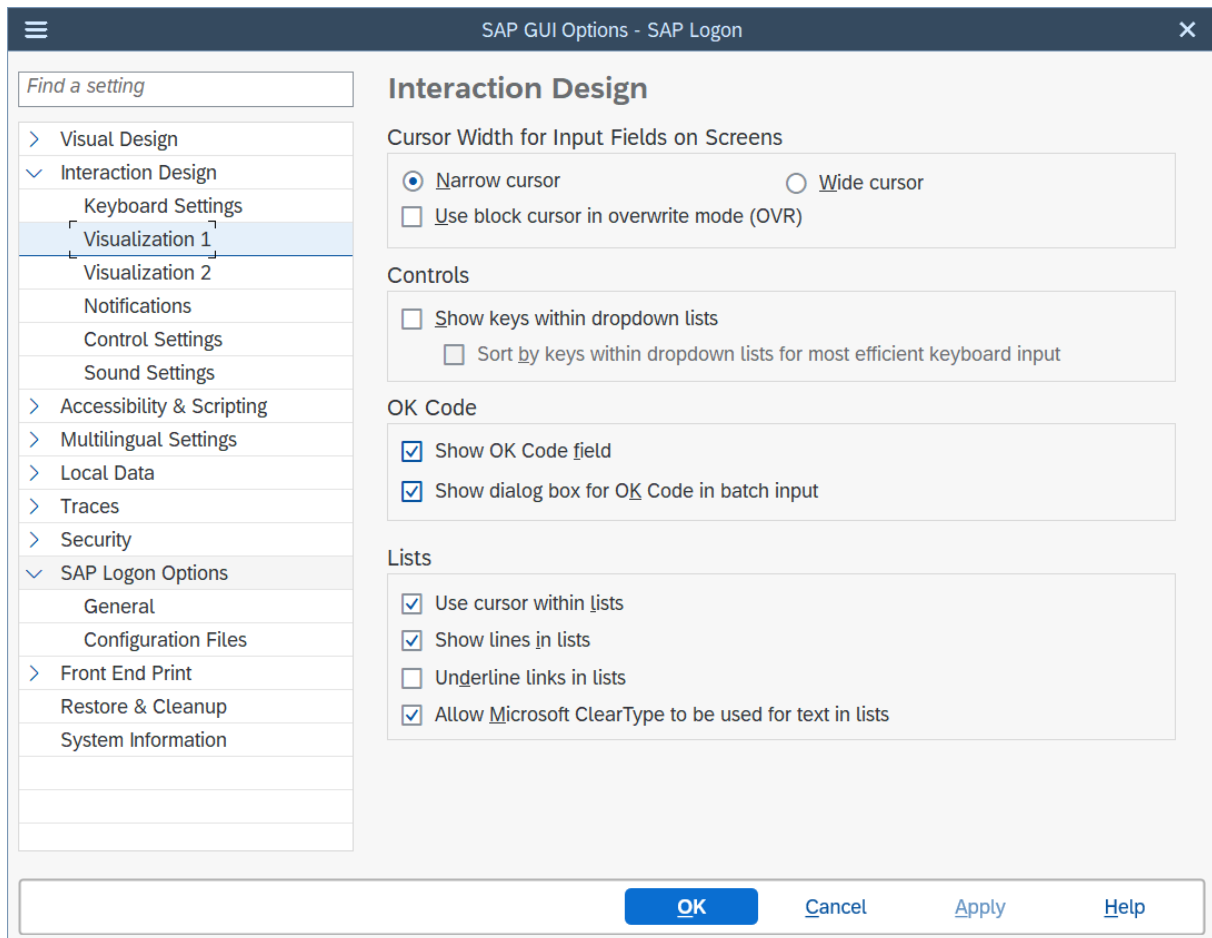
SAP GUI Options - SAP Logon

Find a setting

Visual Design
Interaction Design
Keyboard Settings
Visualization 1
Visualization 2
Notifications
Control Settings
Sound Settings
Accessibility & Scripting
Multilingual Settings
Local Data
Traces
Security
SAP Logon Options
General
Configuration Files
Front End Print
Restore & Cleanup
System Information

Interaction Design

Cursor Width for Input Fields on Screens

Narrow cursor
Wide cursor
Use block cursor in overwrite mode (OVR)

Controls

Show keys within dropdown lists
Sort by keys within dropdown lists for most efficient keyboard input

OK Code

Show OK Code field
Show dialog box for OK Code in batch input

Lists

Use cursor within lists
Show lines in lists
Underline links in lists
Allow Microsoft ClearType to be used for text in lists

OK
Cancel
Apply
Help